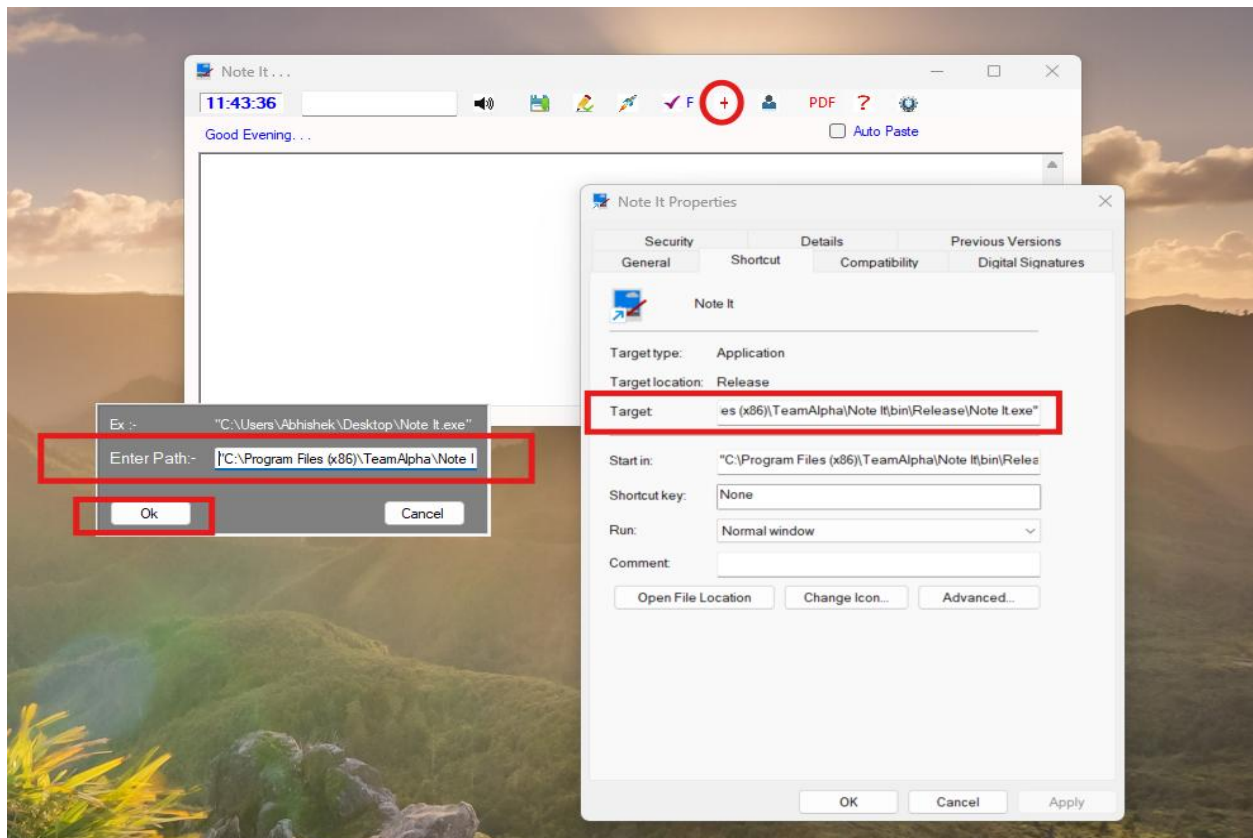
Note It . . .

11:43:36

F + PDF ?

Good Evening. . .

Auto Paste

Ex :- "C:\Users\Abhishek\Desktop\Note It.exe"

Enter Path:- "C:\Program Files (x86)\TeamAlpha\Note I

Ok

Cancel

Note It Properties

Security | Details | Previous Versions
General | Shortcut | Compatibility | Digital Signatures

Note It

Target type: Application

Target location: Release

Target: es (x86)\TeamAlpha\Note It\bin\Release\Note It.exe"

Start in: "C:\Program Files (x86)\TeamAlpha\Note It\bin\Relea

Shortcut key: None

Run: Normal window

Comment:

Open File Location | Change Icon... | Advanced...

OK | Cancel | Apply